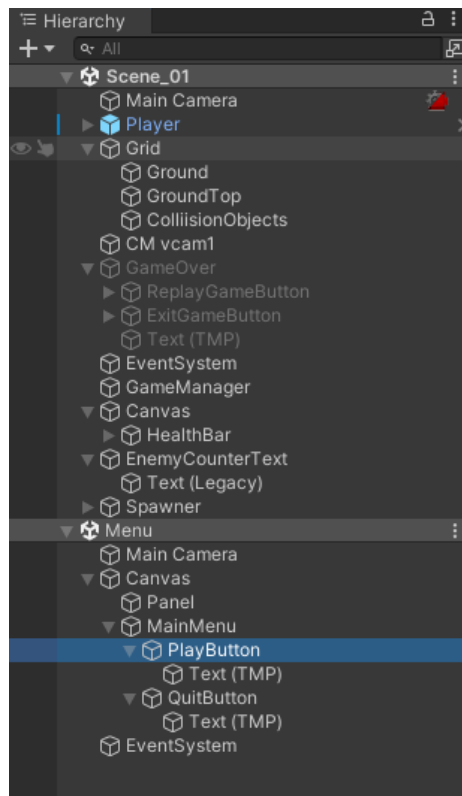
Hierarchy
+
All
Scene_01
Main Camera
Player
Grid
Ground
GroundTop
ColliisionObjects
CM vcam1
GameOver
ReplayGameButton
ExitGameButton
Text (TMP)
EventSystem
GameManager
Canvas
HealthBar
EnemyCounterText
Text (Legacy)
Spawner
Menu
Main Camera
Canvas
Panel
MainMenu
PlayButton
Text (TMP)
QuitButton
Text (TMP)
EventSystem